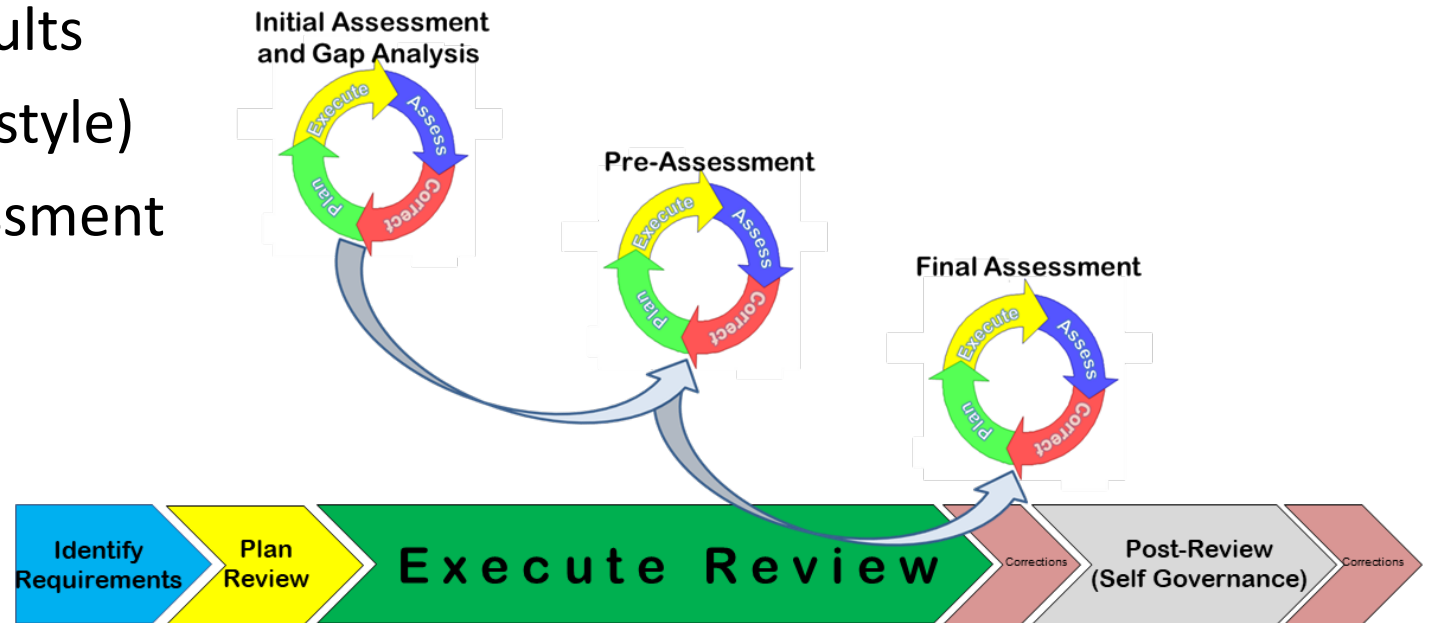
ults
style)
sment

Initial Assessment and Gap Analysis

Execute
Assess
Correct
Plan

Pre-Assessment

Execute
Assess
Correct
Plan

Final Assessment

Execute
Assess
Correct
Plan

Identify Requirements

Plan Review

Execute Review

Corrections

Post-Review (Self Governance)

Corrections